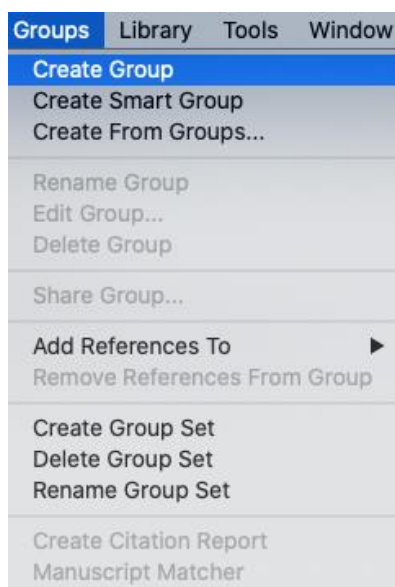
Groups Library Tools Window

Create Group
Create Smart Group
Create From Groups...

Rename Group
Edit Group...
Delete Group

Share Group...

Add References To ▶
Remove References From Group

Create Group Set
Delete Group Set
Rename Group Set

Create Citation Report
Manuscript Matcher